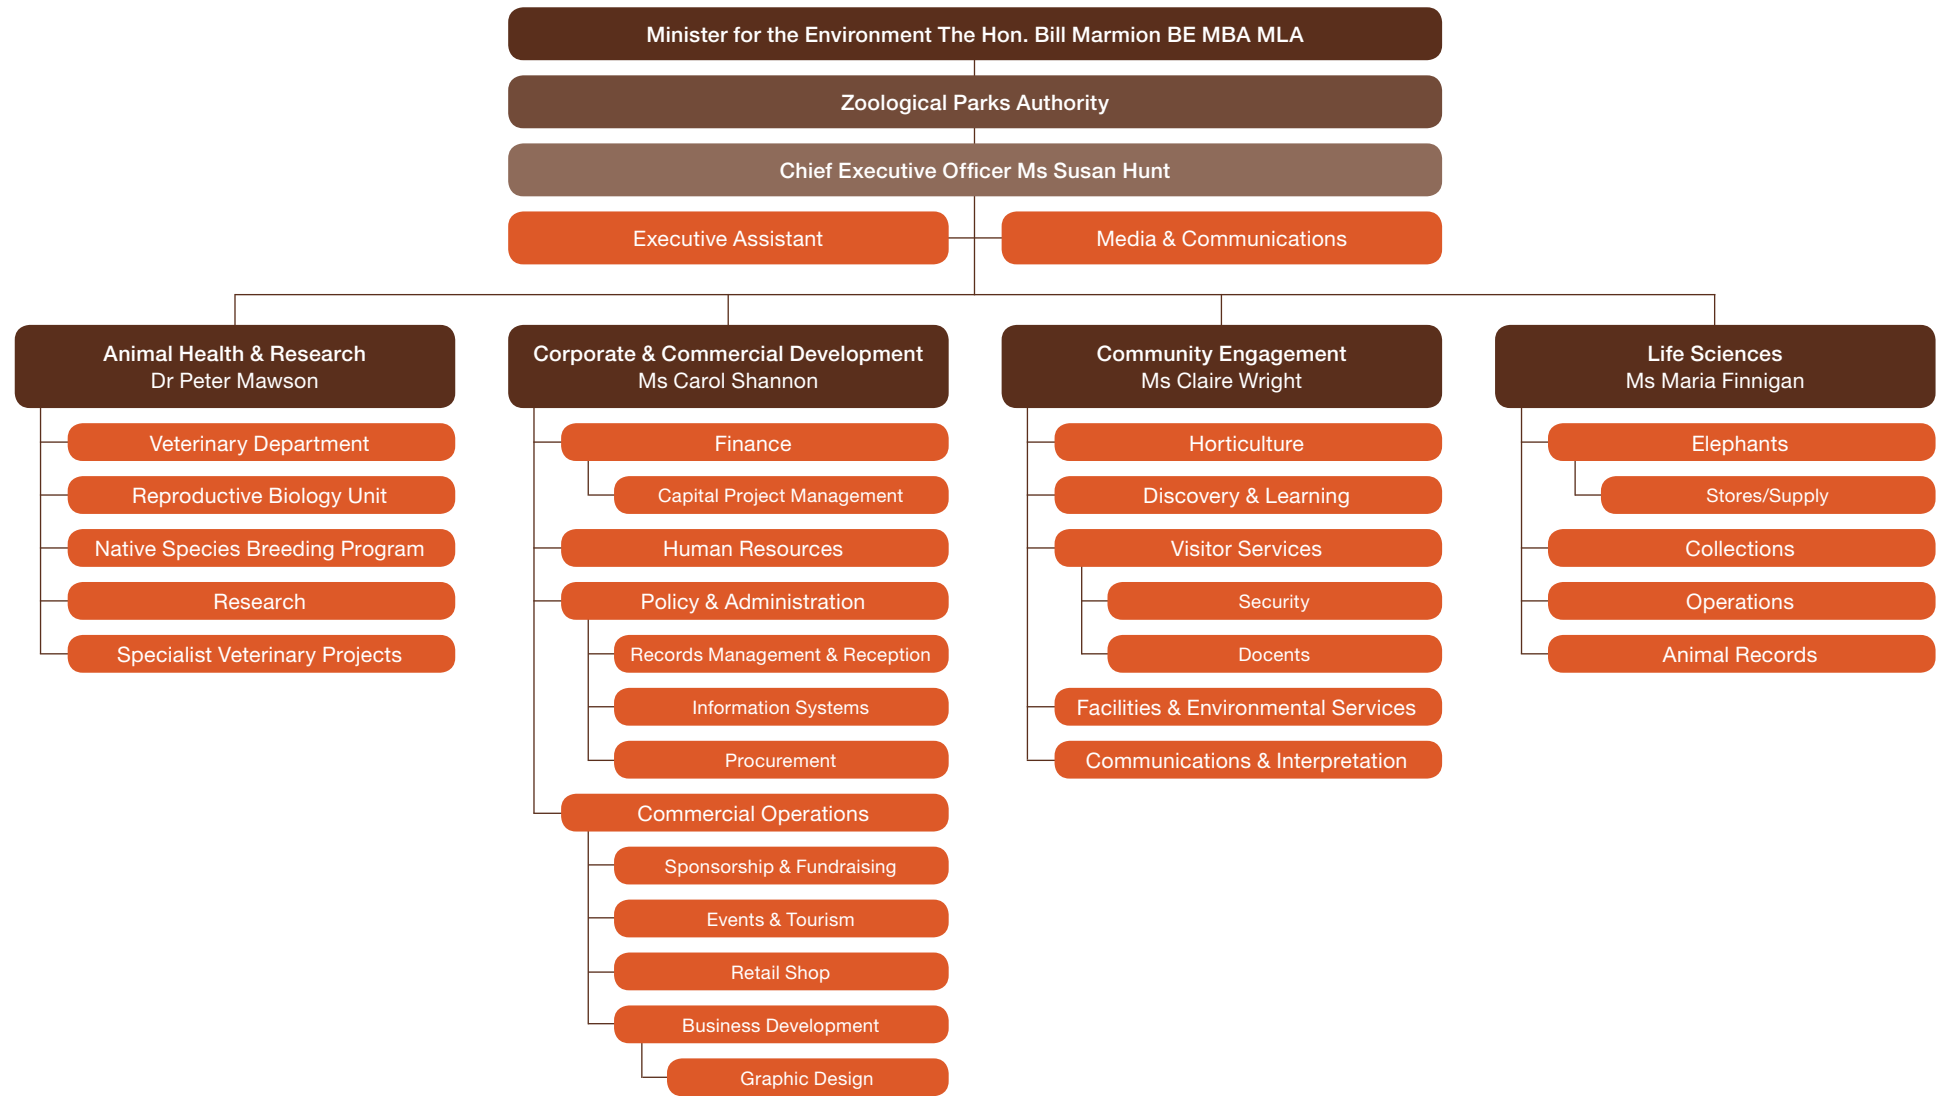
Minister for the Environment The Hon. Bill Marmion BE MBA MLA

Zoological Parks Authority

Chief Executive Officer Ms Susan Hunt

Executive Assistant

Media & Communications

Animal Health & Research
Dr Peter Mawson

Veterinary Department

Reproductive Biology Unit

Native Species Breeding Program

Research

Specialist Veterinary Projects

Corporate & Commercial Development
Ms Carol Shannon

Finance

Capital Project Management

Human Resources

Policy & Administration

Records Management & Reception

Information Systems

Procurement

Commercial Operations

Sponsorship & Fundraising

Events & Tourism

Retail Shop

Business Development

Graphic Design

Community Engagement
Ms Claire Wright

Horticulture

Discovery & Learning

Visitor Services

Security

Docents

Facilities & Environmental Services

Communications & Interpretation

Life Sciences
Ms Maria Finnigan

Elephants

Stores/Supply

Collections

Operations

Animal Records